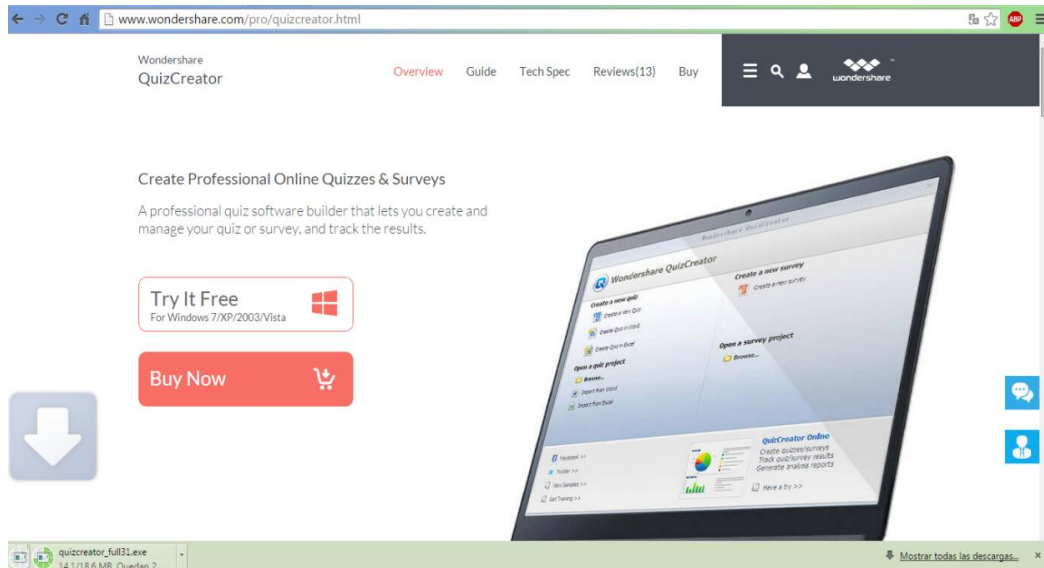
www.wondershare.com/pro/quizcreator.html

Wondershare
QuizCreator

Overview Guide Tech Spec Reviews(13) Buy

wondershare

Create Professional Online Quizzes & Surveys

A professional quiz software builder that lets you create and manage your quiz or survey, and track the results.

Try It Free
For Windows 7/XP/2003/Vista

Buy Now

Wondershare QuizCreator

Wondershare QuizCreator

Create a new quiz
Create a new Quiz
Create Quiz in Word
Create Quiz in Excel

Open a quiz project
Browse...
Import from Word
Import from Excel

Create a new survey
Create a new survey

Open a survey project
Browse...

QuizCreator Online
Create quizzes/surveys
Track quiz/survey results
Generate analysis reports

Have a try >>

Facebook >>
Twitter >>
View Samples >>
Get Training >>

quizcreator_full31.exe
14.1/18.6 MB, Quedan 2

Mostrar todas las descargas...